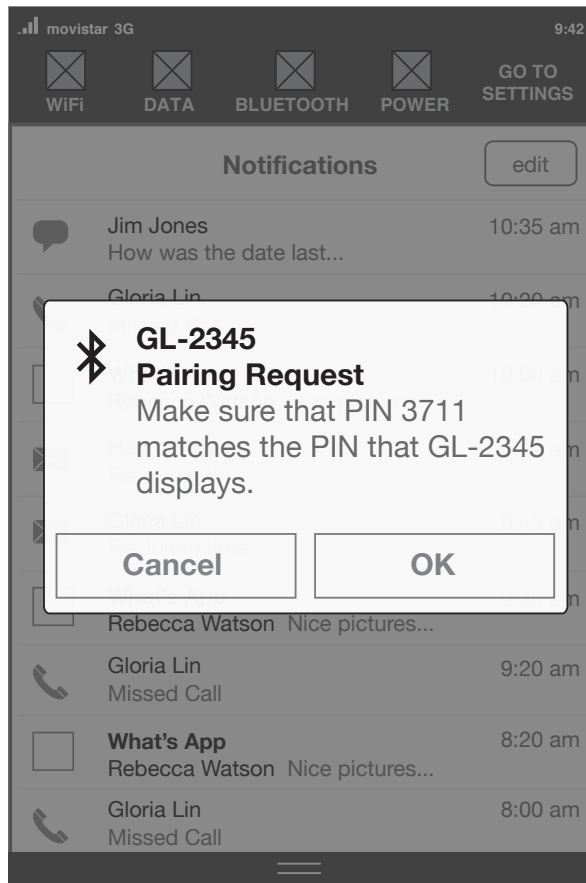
movistar 3G 9:42

WiFi DATA BLUETOOTH POWER GO TO SETTINGS

Notifications edit

Jim Jones 10:35 am
How was the date last...

Gloria Lin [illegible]

GL-2345
Pairing Request
Make sure that PIN 3711 matches the PIN that GL-2345 displays.

Cancel OK

Rebecca Watson Nice pictures...

Gloria Lin 9:20 am
Missed Call

What's App 8:20 am
Rebecca Watson Nice pictures...

Gloria Lin 8:00 am
Missed Call